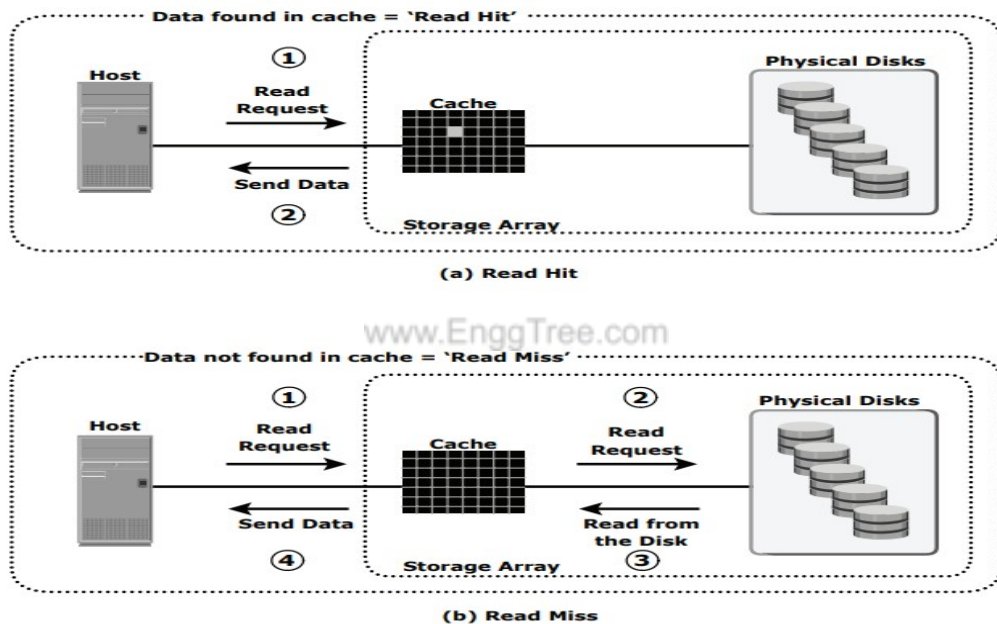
Data found in cache = 'Read Hit'

①
Host
Read Request
Cache
Physical Disks
Send Data
②
Storage Array

(a) Read Hit

www.EnggTree.com

Data not found in cache = 'Read Miss'

①
Host
Read Request
Cache
②
Read Request
Physical Disks
Send Data
Read from the Disk
④
Storage Array
③

(b) Read Miss